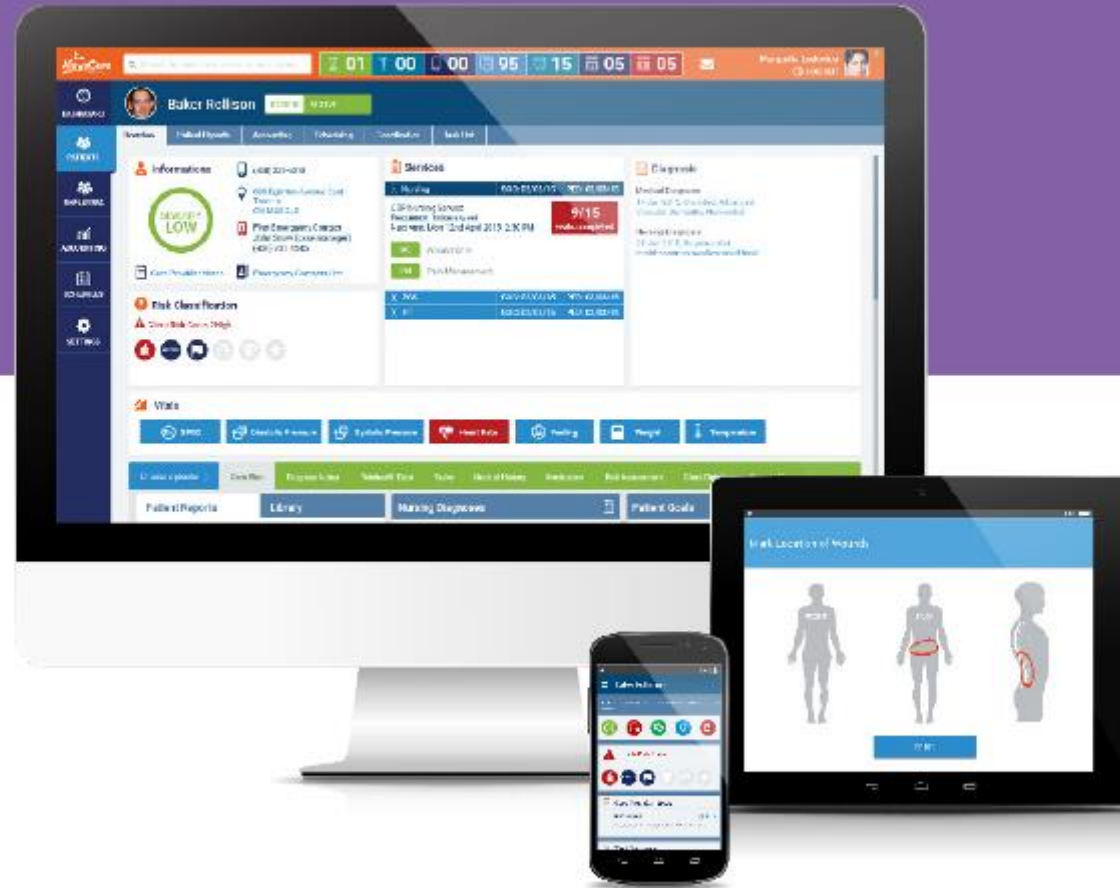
AlayaCare

01 00 00 95 15 05 05

DASHBOARD
PATIENTS
EMPLOYEES
ACCOUNTING
SCHEDULING
SETTINGS

Baker Rollison

Overview
Medical Records
Accounting
Scheduling
Coordination
Task List

Informations

LOW

Risk Classification

Services

9/15

Diagnosis

Medical Diagnosis

Vitals

SPO2
Diastolic Pressure
Systolic Pressure
Heart Rate
Feeling
Weight
Temperature

Care Plan
Progress Notes
Teams
Medical History
Medications
Risk Assessments

Patient Reports
Library
Nursing Diagnoses
Patient Goals

Mark Location of Wounds

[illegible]